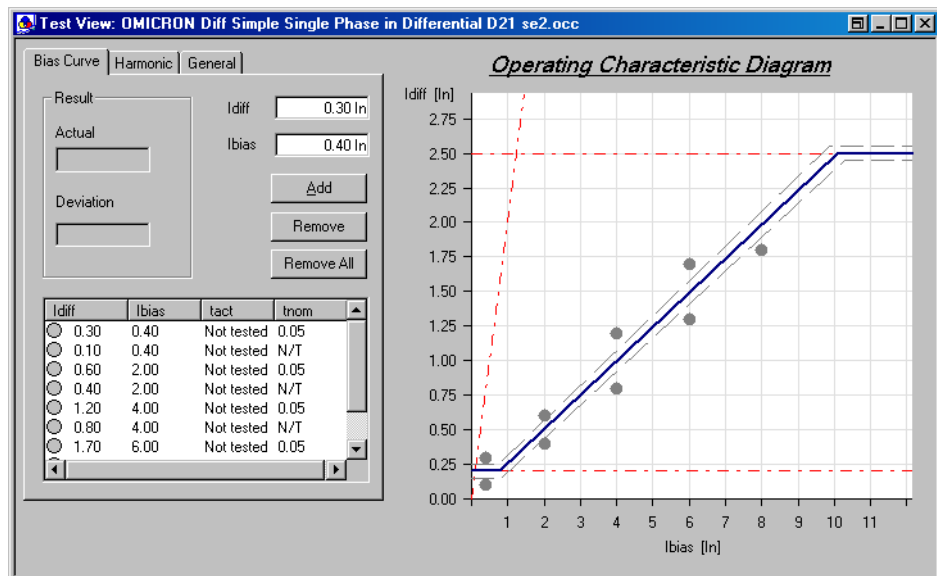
Test View: OMICRON Diff Simple Single Phase in Differential D21 se2.occ

Bias Curve | Harmonic | General

Result

Actual

Deviation

Idiff 0.30 In

Ibias 0.40 In

Add

Remove

Remove All

| Idiff | Ibias | tact | tnom |
|---|---|---|---|
| 0.30 | 0.40 | Not tested | 0.05 |
| 0.10 | 0.40 | Not tested | N/T |
| 0.60 | 2.00 | Not tested | 0.05 |
| 0.40 | 2.00 | Not tested | N/T |
| 1.20 | 4.00 | Not tested | 0.05 |
| 0.80 | 4.00 | Not tested | N/T |
| 1.70 | 6.00 | Not tested | 0.05 |

Operating Characteristic Diagram

Idiff [In]

2.75
2.50
2.25
2.00
1.75
1.50
1.25
1.00
0.75
0.50
0.25
0.00

0 1 2 3 4 5 6 7 8 9 10 11

Ibias [In]